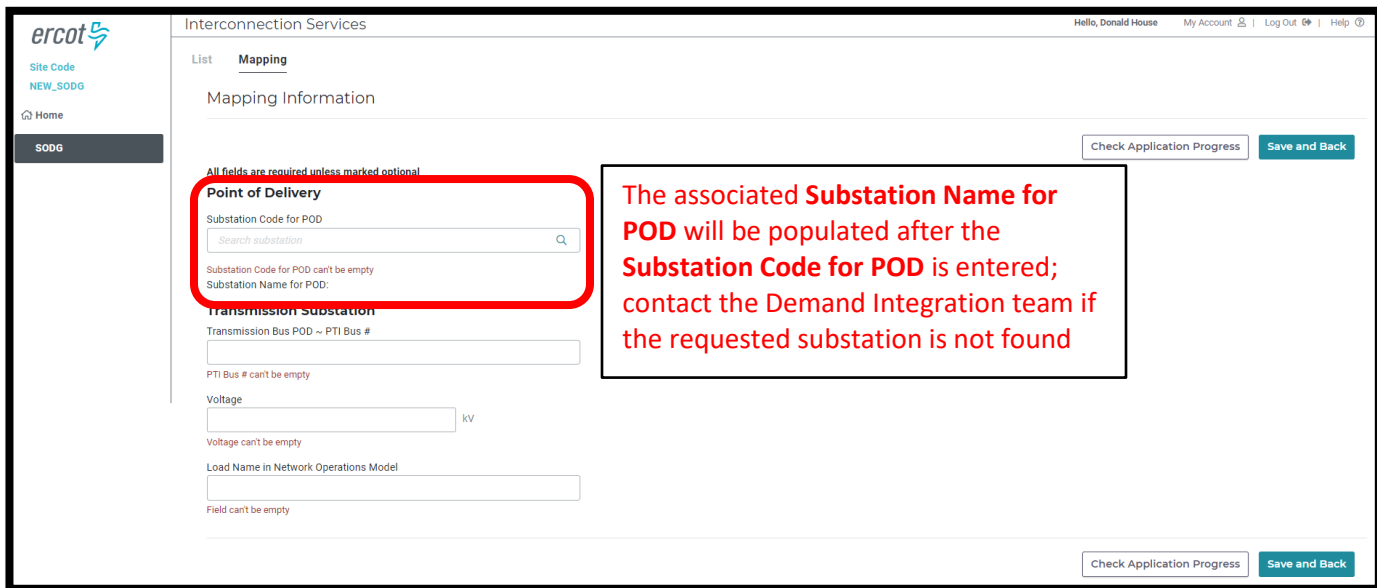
ercot

Site Code
NEW_SODG

Home

SODG

Interconnection Services

Hello, Donald House | My Account | Log Out | Help

List Mapping

Mapping Information

Check Application Progress Save and Back

All fields are required unless marked optional

Point of Delivery

Substation Code for POD

Search substation

Substation Code for POD can't be empty

Substation Name for POD:

The associated **Substation Name for POD** will be populated after the **Substation Code for POD** is entered; contact the Demand Integration team if the requested substation is not found

Transmission Substation

Transmission Bus POD ~ PTI Bus #

PTI Bus # can't be empty

Voltage

kV

Voltage can't be empty

Load Name in Network Operations Model

Field can't be empty

Check Application Progress Save and Back